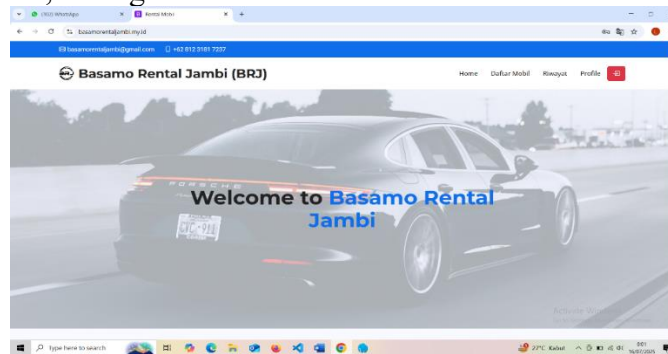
(303) WhatsApp
Rental Mobil
basamorentaljambi.my.id
basamorentaljambi@gmail.com
+62 812 2181 7257
Basamo Rental Jambi (BRJ)
Home Daftar Mobil Riwayat Profile
PORSCHE
Welcome to Basamo Rental Jambi
Type here to search
27°C Kabut
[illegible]